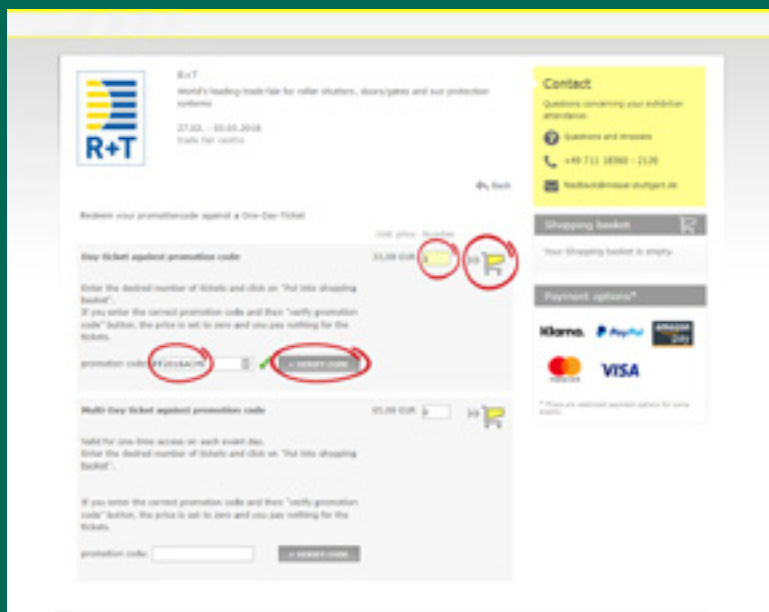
R+T

R+T

World's leading trade fair for roller shutters, doors/gates and sun protection systems

27.02. - 03.03.2018
trade fair centre

Back

Redeem your promotioncode against a One-Day-Ticket

Unit price Number

Day ticket against promotion code

33,00 EUR

Enter the desired number of tickets and click on "Put into shopping basket".
If you enter the correct promotion code and then "verify promotion code" button, the price is set to zero and you pay nothing for the tickets.

promotion code: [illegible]

» VERIFY CODE

Multi-Day ticket against promotion code

65,00 EUR

Valid for one-time access on each event day.
Enter the desired number of tickets and click on "Put into shopping basket".

If you enter the correct promotion code and then "verify promotion code" button, the price is set to zero and you pay nothing for the tickets.

promotion code:

» VERIFY CODE

Contact

Questions concerning your exhibition attendance:

Questions and Answers

+49 711 18560 - 2120

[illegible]@messe-stuttgart.de

Shopping basket

Your Shopping basket is empty.

Payment options*

Klarna.

PayPal

amazon pay

mastercard

VISA

* There are restricted payment options for some events.